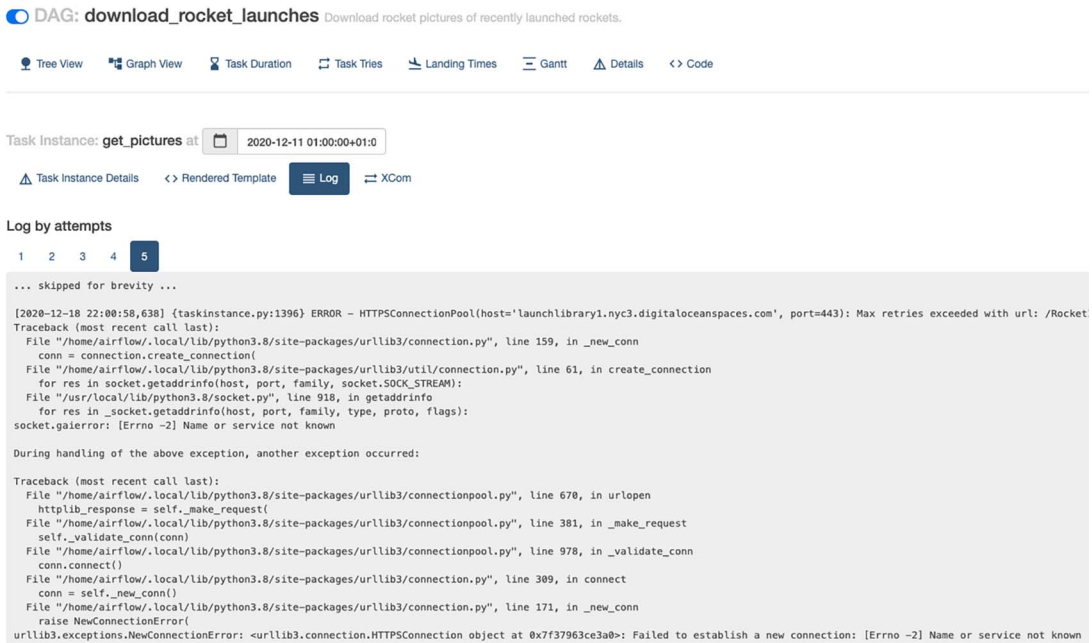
DAG: download_rocket_launches Download rocket pictures of recently launched rockets.

Tree View Graph View Task Duration Task Tries Landing Times Gantt Details <> Code

Task Instance: get_pictures at 2020-12-11 01:00:00+01:0

Task Instance Details <> Rendered Template Log XCom

Log by attempts

1 2 3 4 5

... skipped for brevity ...

[2020-12-18 22:00:58,638] {taskinstance.py:1396} ERROR - HTTPSConnectionPool(host='launchlibrary1.nyc3.digitaloceanspaces.com', port=443): Max retries exceeded with url: /Rocket
Traceback (most recent call last):
  File "/home/airflow/.local/lib/python3.8/site-packages/urllib3/connection.py", line 159, in _new_conn
    conn = connection.create_connection(
  File "/home/airflow/.local/lib/python3.8/site-packages/urllib3/util/connection.py", line 61, in create_connection
    for res in socket.getaddrinfo(host, port, family, socket.SOCK_STREAM):
  File "/usr/local/lib/python3.8/socket.py", line 918, in getaddrinfo
    for res in _socket.getaddrinfo(host, port, family, type, proto, flags):
socket.gaierror: [Errno -2] Name or service not known

During handling of the above exception, another exception occurred:

Traceback (most recent call last):
  File "/home/airflow/.local/lib/python3.8/site-packages/urllib3/connectionpool.py", line 670, in urlopen
    httplib_response = self._make_request(
  File "/home/airflow/.local/lib/python3.8/site-packages/urllib3/connectionpool.py", line 381, in _make_request
    self._validate_conn(conn)
  File "/home/airflow/.local/lib/python3.8/site-packages/urllib3/connectionpool.py", line 978, in _validate_conn
    conn.connect()
  File "/home/airflow/.local/lib/python3.8/site-packages/urllib3/connection.py", line 309, in connect
    conn = self._new_conn()
  File "/home/airflow/.local/lib/python3.8/site-packages/urllib3/connection.py", line 171, in _new_conn
    raise NewConnectionError(
urllib3.exceptions.NewConnectionError: <urllib3.connection.HTTPSConnection object at 0x7f37963ce3a0>: Failed to establish a new connection: [Errno -2] Name or service not known